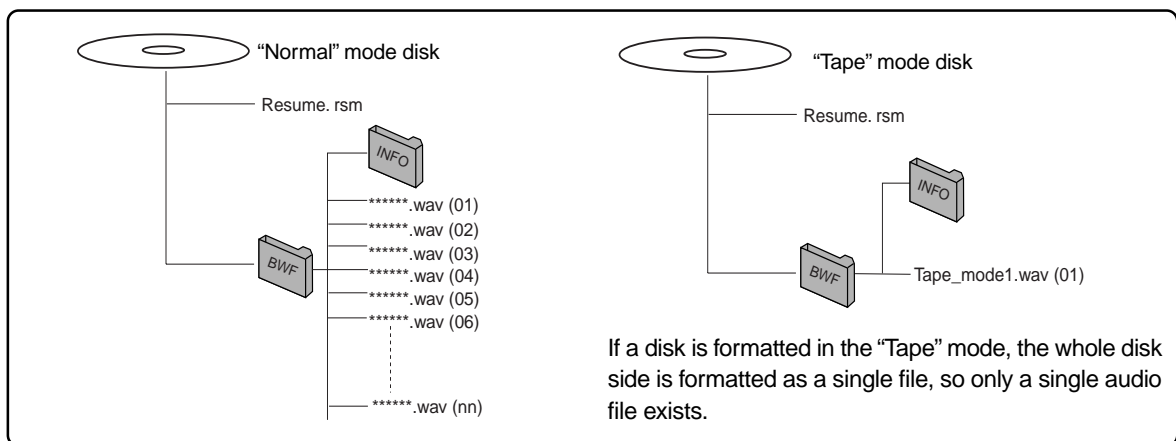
"Normal" mode disk

Resume. rsm

INFO

BWF

******.wav (01)
******.wav (02)
******.wav (03)
******.wav (04)
******.wav (05)
******.wav (06)
******.wav (nn)

"Tape" mode disk

Resume. rsm

INFO

BWF

Tape_mode1.wav (01)

If a disk is formatted in the "Tape" mode, the whole disk side is formatted as a single file, so only a single audio file exists.